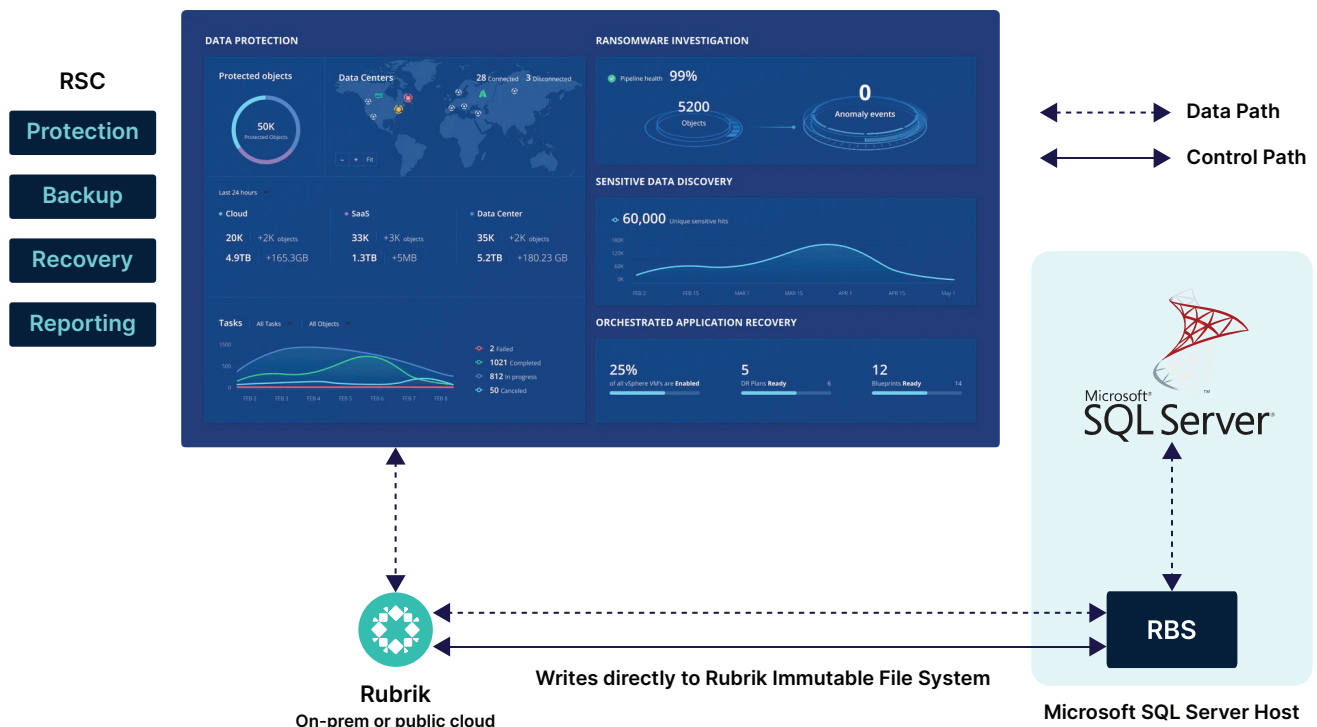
RSC

Protection

Backup

Recovery

Reporting

DATA PROTECTION

Protected objects

50K
Protected Objects

Data Centers

28 Connected 3 Disconnected

− + Fit

Last 24 hours

Cloud
20K +2K objects
4.9TB +165.3GB

SaaS
33K +3K objects
1.3TB +5MB

Data Center
35K +2K objects
5.2TB +180.23 GB

Tasks All Tasks All Objects

1500
500
0

FEB 2 FEB 3 FEB 4 FEB 5 FEB 6 FEB 7 FEB 8

2 Failed
1021 Completed
812 In progress
50 Canceled

RANSOMWARE INVESTIGATION

Pipeline health 99%

5200
Objects

0
Anomaly events

SENSITIVE DATA DISCOVERY

60,000 Unique sensitive hits

180K
120K
60K
0K

FEB 2 FEB 15 MAR 1 MAR 15 APR 1 APR 15 May 1

ORCHESTRATED APPLICATION RECOVERY

25%
of all vSphere VM's are Enabled

5
DR Plans Ready 6

12
Blueprints Ready 14

Data Path

Control Path

Microsoft SQL Server

RBS

Rubrik
On-prem or public cloud

Writes directly to Rubrik Immutable File System

Microsoft SQL Server Host